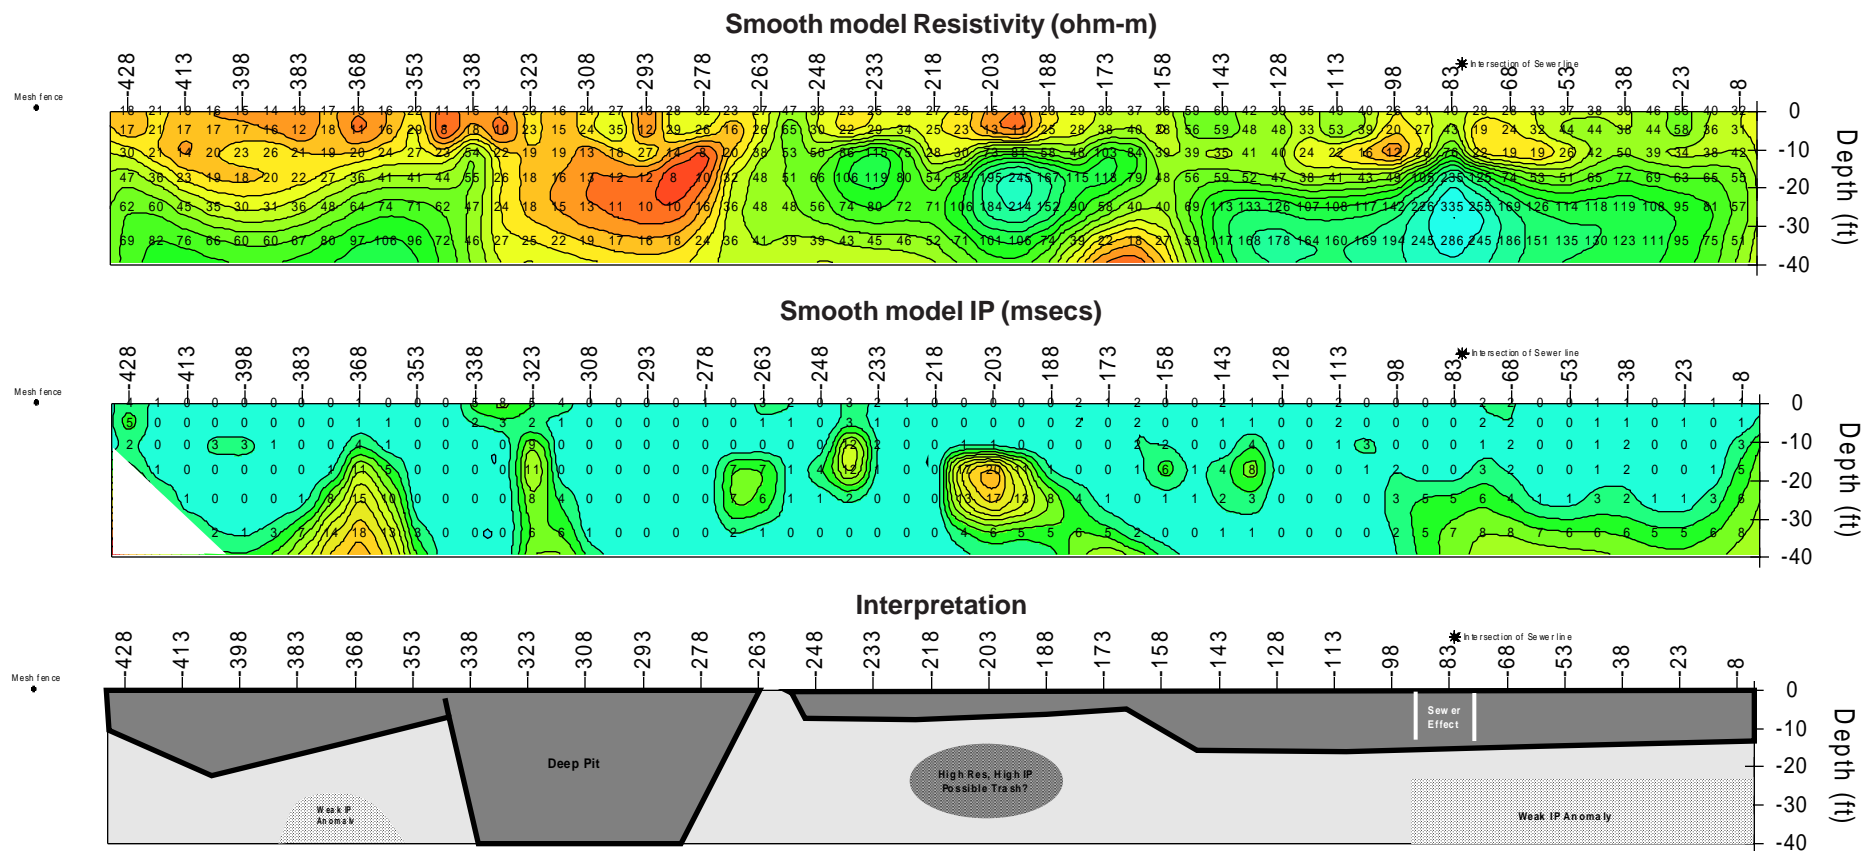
Smooth model Resistivity (ohm-m)

Mesh fence

428 413 398 383 368 353 338 323 308 293 278 263 248 233 218 203 188 173 158 143 128 113 98 83 68 53 38 23 8

Intersection of Sewer line

0 -10 -20 -30 -40 Depth (ft)

18 21 19 16 15 14 18 17 12 16 22 11 15 14 23 16 24 27 12 28 32 23 27 47 32 23 25 28 27 25 15 13 23 29 33 37 36 59 60 42 39 35 40 40 26 31 40 29 28 33 37 38 39 46 55 40 32
17 21 17 17 17 16 12 18 11 16 29 8 18 10 23 15 24 35 12 29 26 16 26 65 30 22 29 34 25 23 13 11 25 28 38 40 28 56 59 48 48 33 53 39 20 27 43 19 24 32 44 44 38 44 58 36 31
30 21 14 20 23 26 21 19 20 24 27 23 54 22 19 19 13 18 27 14 8 20 38 53 50 86 115 75 28 30 73 81 58 46 103 84 39 39 35 41 40 24 22 16 12 26 76 22 19 19 26 42 50 39 34 38 42
47 36 23 19 18 20 22 27 36 41 41 44 55 26 18 16 13 12 12 8 10 32 48 51 66 106 119 80 54 82 195 245 167 115 118 79 48 56 59 52 47 38 41 43 49 105 235 125 74 53 51 65 77 69 63 65 55
62 60 45 35 30 31 36 48 64 74 71 62 47 24 18 15 13 11 10 10 16 36 48 48 56 74 80 72 71 106 184 214 152 90 58 40 40 69 113 133 126 107 108 117 142 226 335 255 169 126 114 118 119 108 95 81 57
69 82 76 66 60 60 67 80 97 106 96 72 46 27 25 22 19 17 16 18 24 36 41 39 39 43 45 46 52 71 101 106 74 39 22 18 27 59 117 168 178 164 160 169 194 245 286 245 186 151 135 130 123 111 95 75 51

Smooth model IP (msecs)

Mesh fence

428 413 398 383 368 353 338 323 308 293 278 263 248 233 218 203 188 173 158 143 128 113 98 83 68 53 38 23 8

Intersection of Sewer line

0 -10 -20 -30 -40 Depth (ft)

4 1 0 0 0 0 0 0 1 0 0 5 8 5 4 0 0 0 0 1 0 3 2 0 3 2 1 0 0 0 0 0 2 1 2 0 0 2 1 0 2 0 0 0 0 2 2 0 0 1 1 0 1 1 1
5 0 0 0 0 0 0 0 1 1 0 0 2 3 2 1 0 0 0 0 0 1 1 0 3 1 0 0 0 0 0 0 2 0 2 0 0 1 1 0 0 2 0 0 0 0 2 2 0 0 1 1 0 1 0 1
2 0 0 3 3 1 0 0 4 1 0 0 0 0 9 0 0 0 0 0 0 0 0 0 12 0 0 0 1 1 0 0 0 0 2 2 0 0 4 1 0 0 3 0 0 0 1 2 0 0 1 2 0 0 0 3
1 0 0 0 0 0 1 11 5 0 0 0 0 11 0 0 0 0 0 7 7 0 4 12 1 0 0 11 20 11 1 0 0 1 6 1 4 8 0 0 0 1 2 0 0 3 2 0 0 1 2 0 0 1 5
1 0 0 0 1 8 15 10 0 0 0 8 4 0 0 0 0 0 7 6 1 1 2 0 0 0 13 17 13 8 4 1 0 1 1 2 3 0 0 0 0 3 5 5 6 4 1 1 3 2 1 1 3 8
2 1 3 7 14 18 15 8 0 0 0 6 6 1 0 0 0 0 2 1 0 0 0 0 0 0 0 4 6 5 5 6 5 2 0 0 1 1 0 0 0 0 2 5 7 8 8 7 6 6 6 5 5 6 8

Interpretation

Mesh fence

428 413 398 383 368 353 338 323 308 293 278 263 248 233 218 203 188 173 158 143 128 113 98 83 68 53 38 23 8

Intersection of Sewer line

0 -10 -20 -30 -40 Depth (ft)

Sewer Effect

Deep Pit

High Res, High IP Possible Trash?

Weak IP Anomaly

Weak IP Anomaly